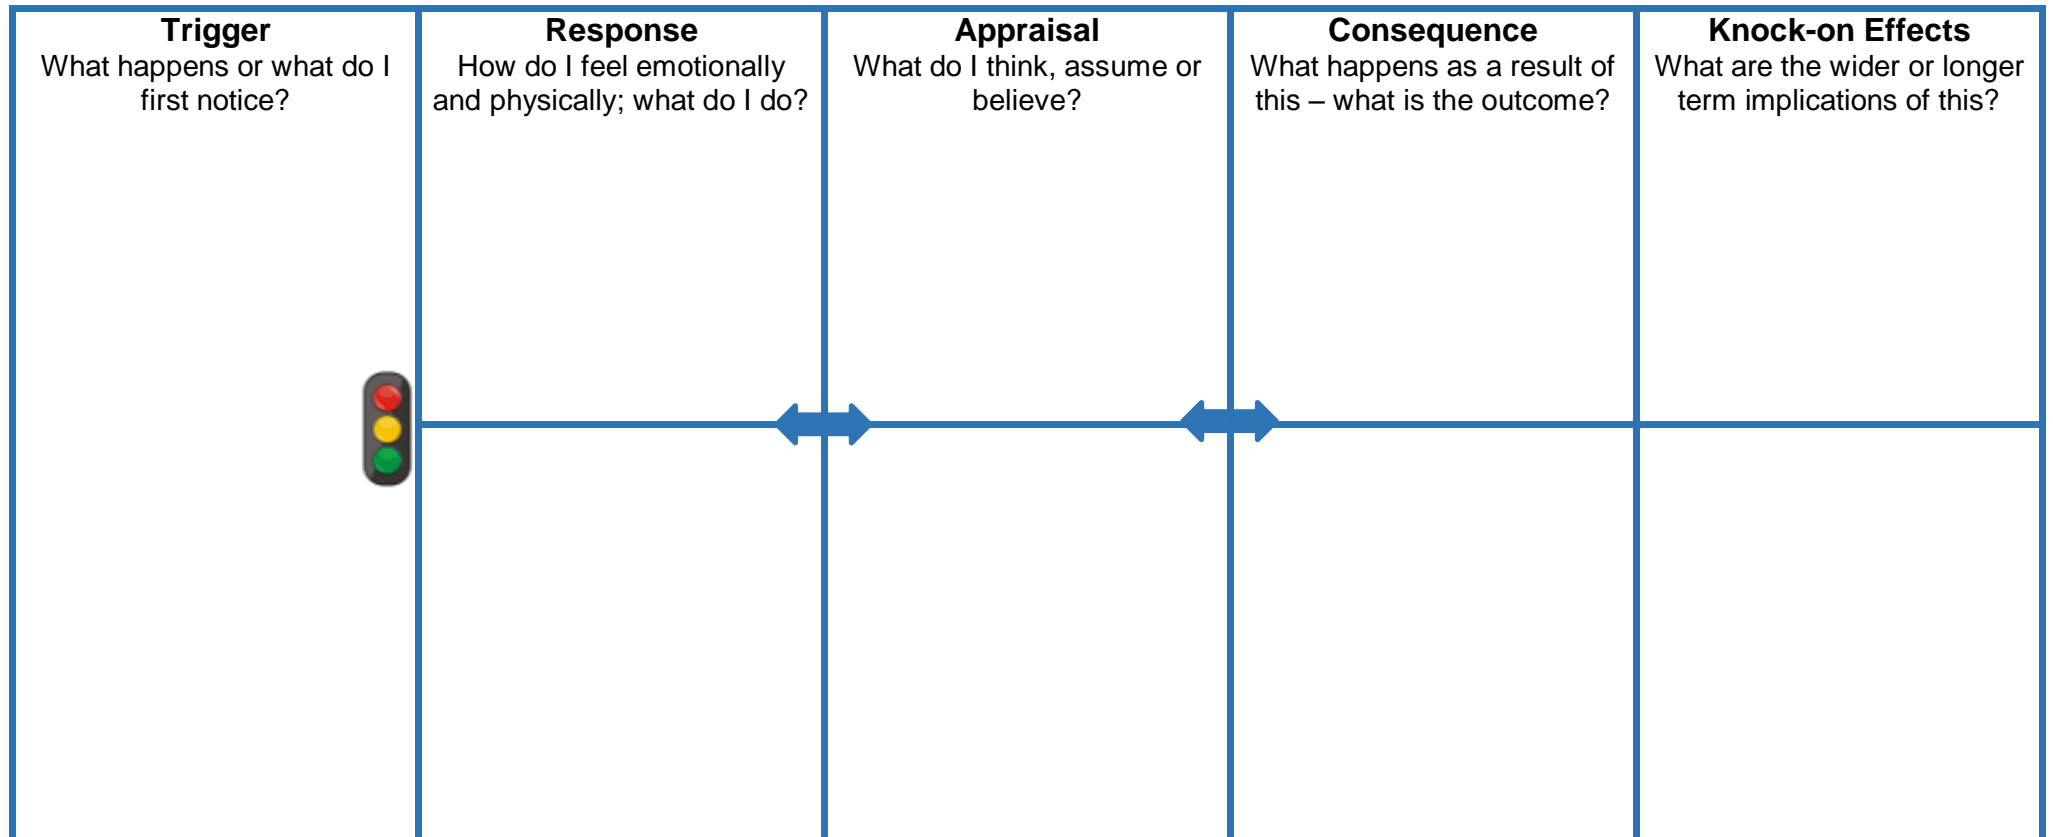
| Trigger<br>What happens or what do I first notice? | Response<br>How do I feel emotionally and physically; what do I do? | Appraisal<br>What do I think, assume or believe? | Consequence<br>What happens as a result of this – what is the outcome? | Knock-on Effects<br>What are the wider or longer term implications of this? |
|---|---|---|---|---|
| | | | | |
| | | | | |